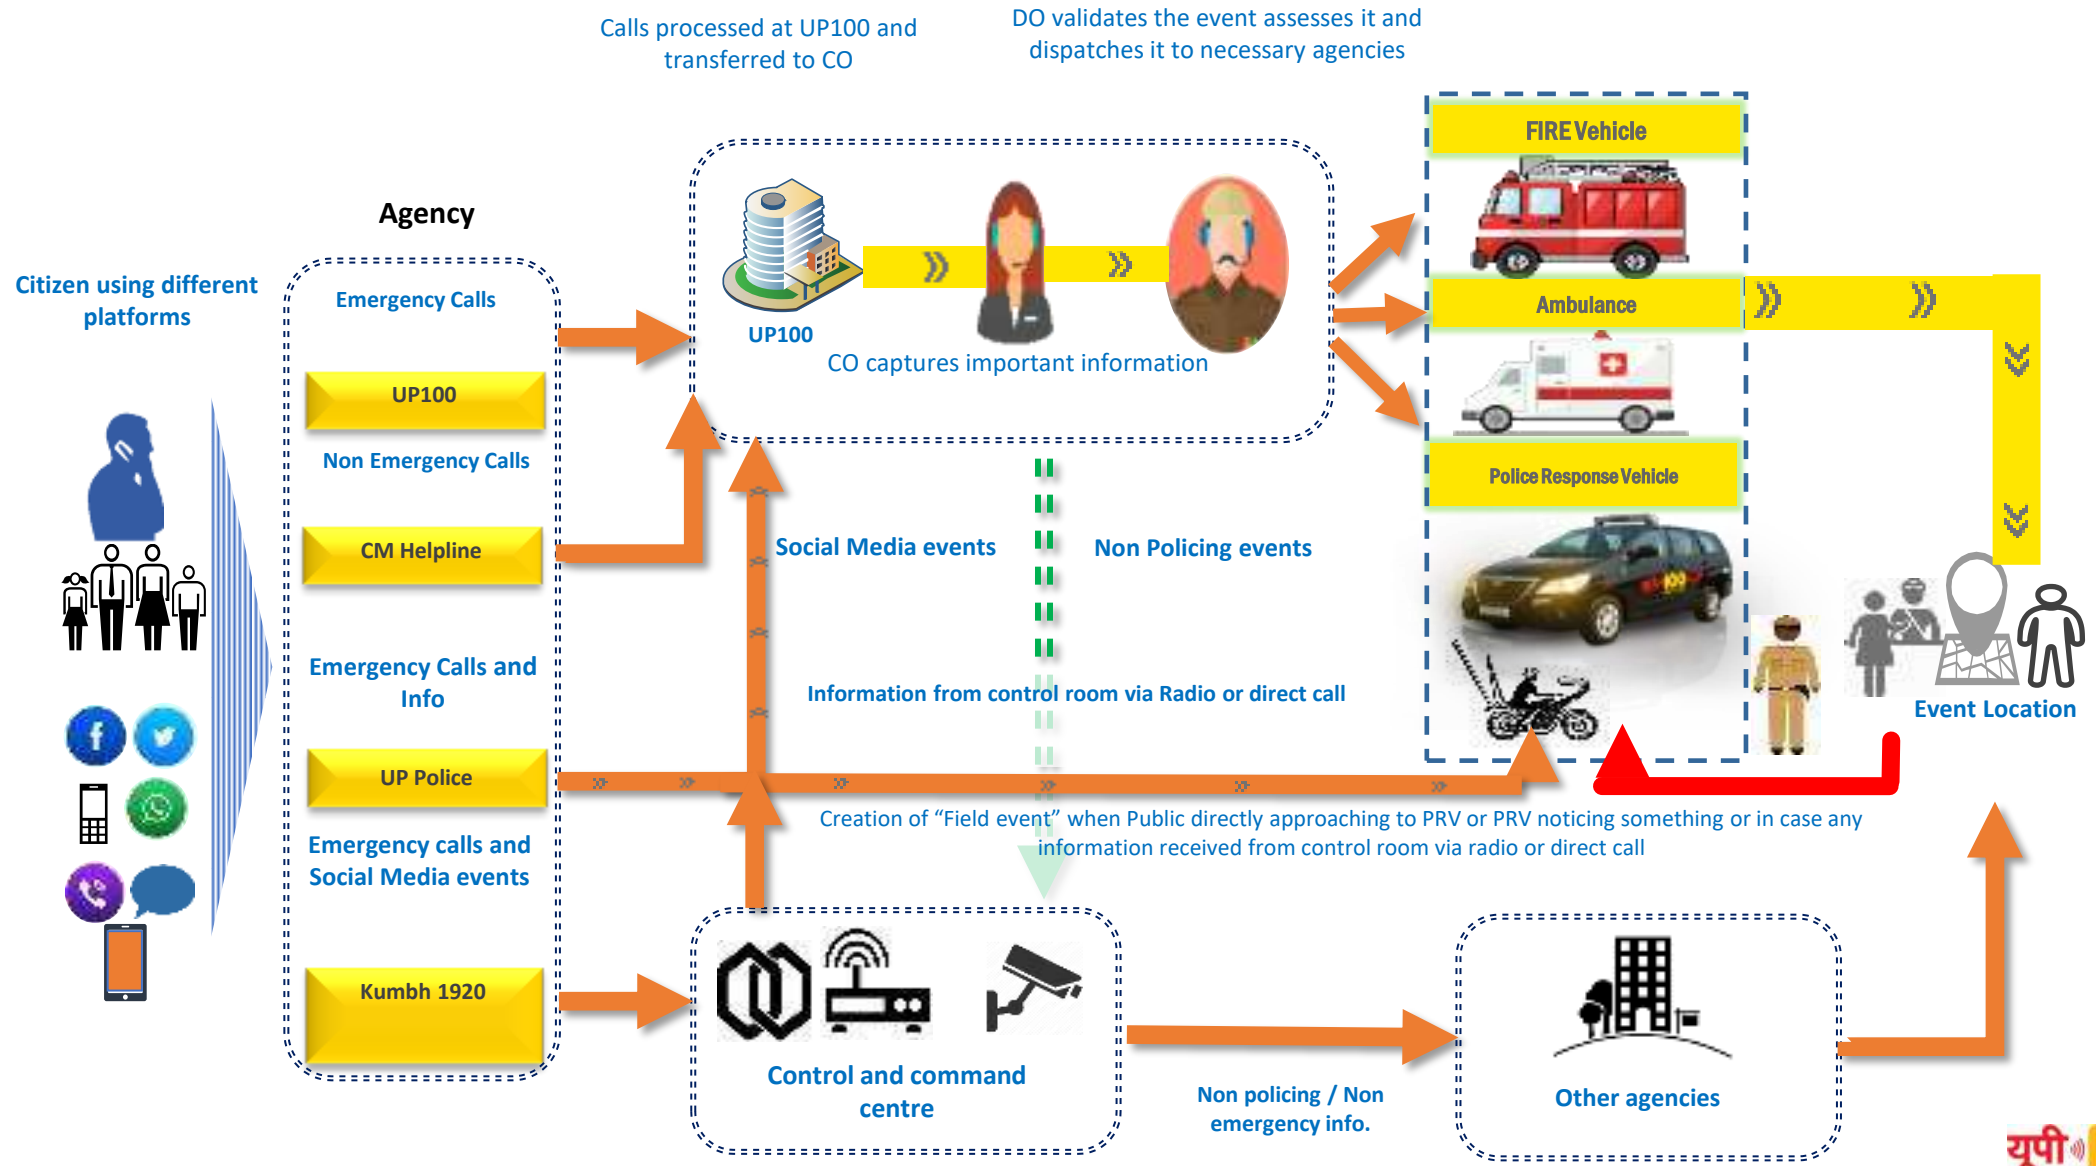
Calls processed at UP100 and transferred to CO

DO validates the event assesses it and dispatches it to necessary agencies

Agency

Citizen using different platforms

Emergency Calls

UP100

Non Emergency Calls

CM Helpline

Emergency Calls and Info

UP Police

Emergency calls and Social Media events

Kumbh 1920

UP100

CO captures important information

FIRE Vehicle

Ambulance

Police Response Vehicle

Social Media events

Non Policing events

Information from control room via Radio or direct call

Event Location

Creation of "Field event" when Public directly approaching to PRV or PRV noticing something or in case any information received from control room via radio or direct call

Control and command centre

Non policing / Non emergency info.

Other agencies

यूपी